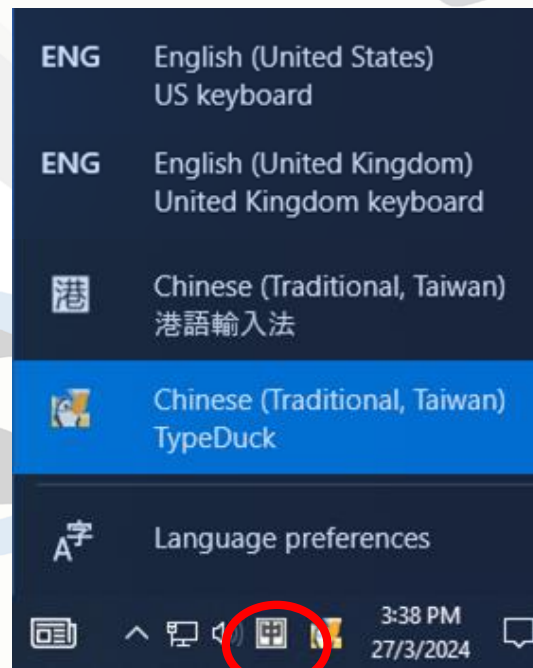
ENG English (United States)
US keyboard

ENG English (United Kingdom)
United Kingdom keyboard

港 Chinese (Traditional, Taiwan)
港語輸入法

Chinese (Traditional, Taiwan)
TypeDuck

A字 Language preferences

田

3:38 PM
27/3/2024